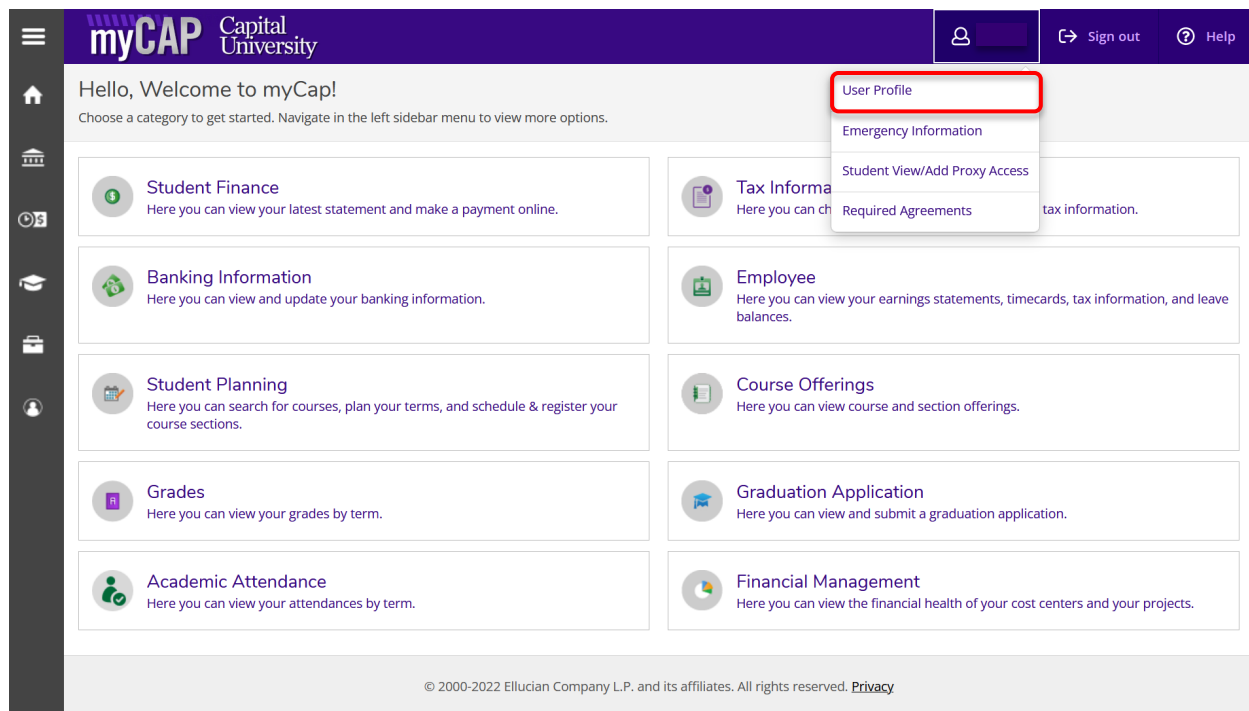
myCAP Capital University

Sign out

Help

User Profile

Emergency Information

Student View/Add Proxy Access

Required Agreements

Hello, Welcome to myCap!

Choose a category to get started. Navigate in the left sidebar menu to view more options.

Student Finance
Here you can view your latest statement and make a payment online.

Tax Informa
Here you can ch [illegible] tax information.

Banking Information
Here you can view and update your banking information.

Employee
Here you can view your earnings statements, timecards, tax information, and leave balances.

Student Planning
Here you can search for courses, plan your terms, and schedule & register your course sections.

Course Offerings
Here you can view course and section offerings.

Grades
Here you can view your grades by term.

Graduation Application
Here you can view and submit a graduation application.

Academic Attendance
Here you can view your attendances by term.

Financial Management
Here you can view the financial health of your cost centers and your projects.

© 2000-2022 Ellucian Company L.P. and its affiliates. All rights reserved. Privacy